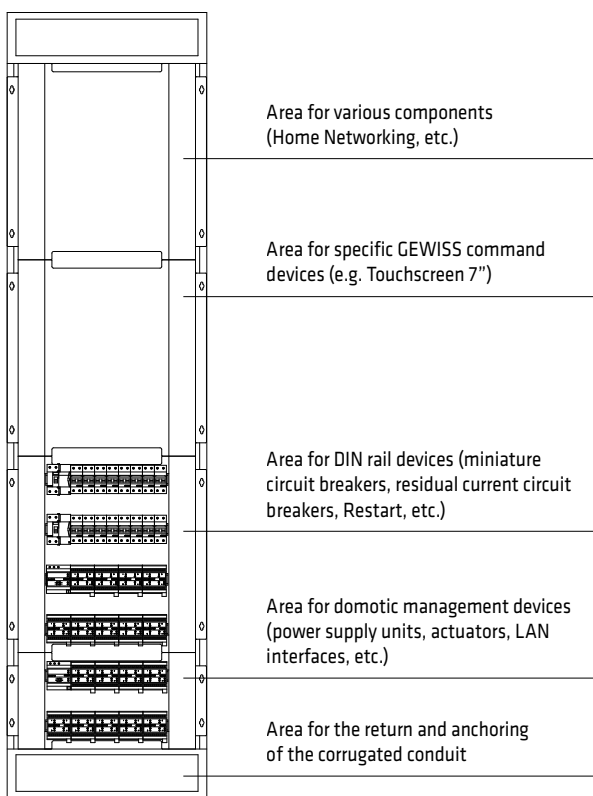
Area for various components (Home Networking, etc.)

Area for specific GEWISS command devices (e.g. Touchscreen 7")

Area for DIN rail devices (miniature circuit breakers, residual current circuit breakers, Restart, etc.)

Area for domotic management devices (power supply units, actuators, LAN interfaces, etc.)

Area for the return and anchoring of the corrugated conduit